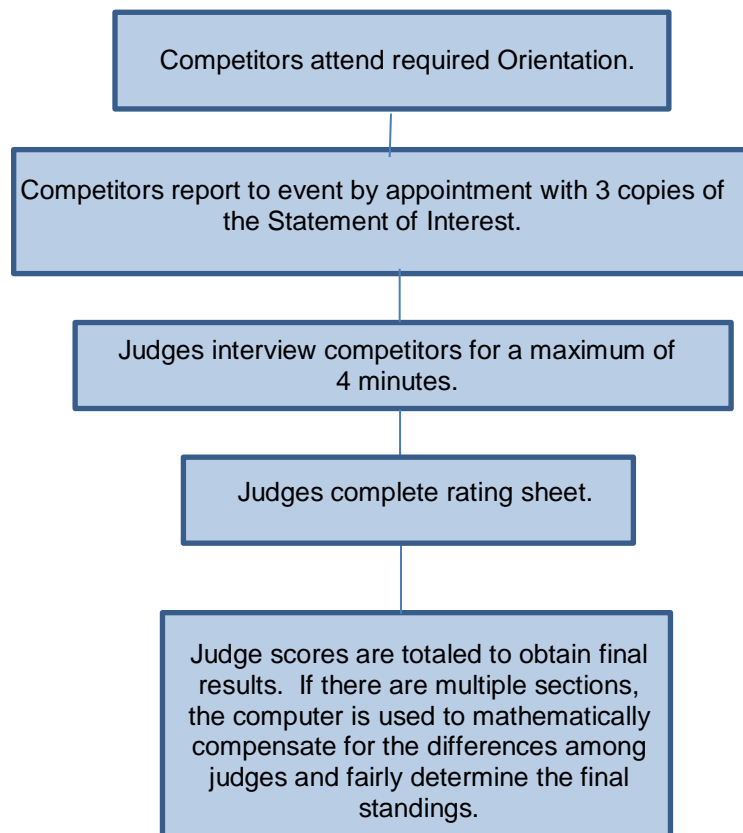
Competitors attend required Orientation.

Competitors report to event by appointment with 3 copies of the Statement of Interest.

Judges interview competitors for a maximum of 4 minutes.

Judges complete rating sheet.

Judge scores are totaled to obtain final results. If there are multiple sections, the computer is used to mathematically compensate for the differences among judges and fairly determine the final standings.